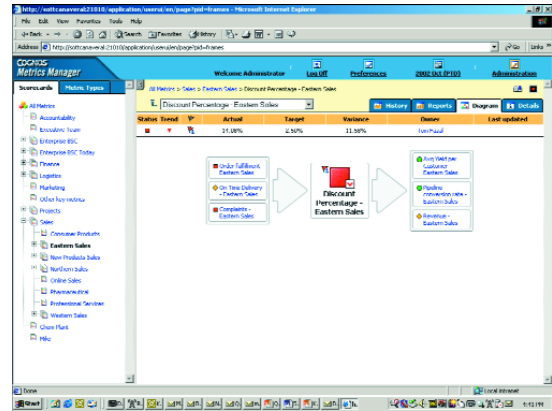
http://scottcanaveral:21010/application/userui/en/page?pid=frames - Microsoft Internet Explorer

File Edit View Favorites Tools Help

Back Search Favorites History

Address http://scottcanaveral:21010/application/userui/en/page?pid=frames Go Links

COGNOS Metrics Manager

Welcome Administrator

Log Off

Preferences

2002 Oct (PTD)

Administration

Scorecards Metric Types

All Metrics > Sales > Eastern Sales > Discount Percentage - Eastern Sales

Discount Percentage - Eastern Sales

History Reports Diagram Details

All Metrics

Accountability

Executive Team

Enterprise BSC

Enterprise BSC Today

Finance

Logistics

Marketing

Other key metrics

Projects

Sales

Consumer Products

Eastern Sales

New Products Sales

Northern Sales

Online Sales

Pharmaceutical

Professional Services

Western Sales

Chem Plant

Mike

| Status | Trend | | Actual | Target | Variance | Owner | Last updated |
|---|---|---|---|---|---|---|---|
| | | | 14.08% | 2.50% | 11.58% | Tom Fazal | |

Order Fulfillment Eastern Sales

On Time Delivery - Eastern Sales

Complaints - Eastern Sales

Discount Percentage - Eastern Sales

Avg Wallet per Customer - Eastern Sales

Pipeline conversion rate - Eastern Sales

Revenue - Eastern Sales

Done

Local intranet

Start